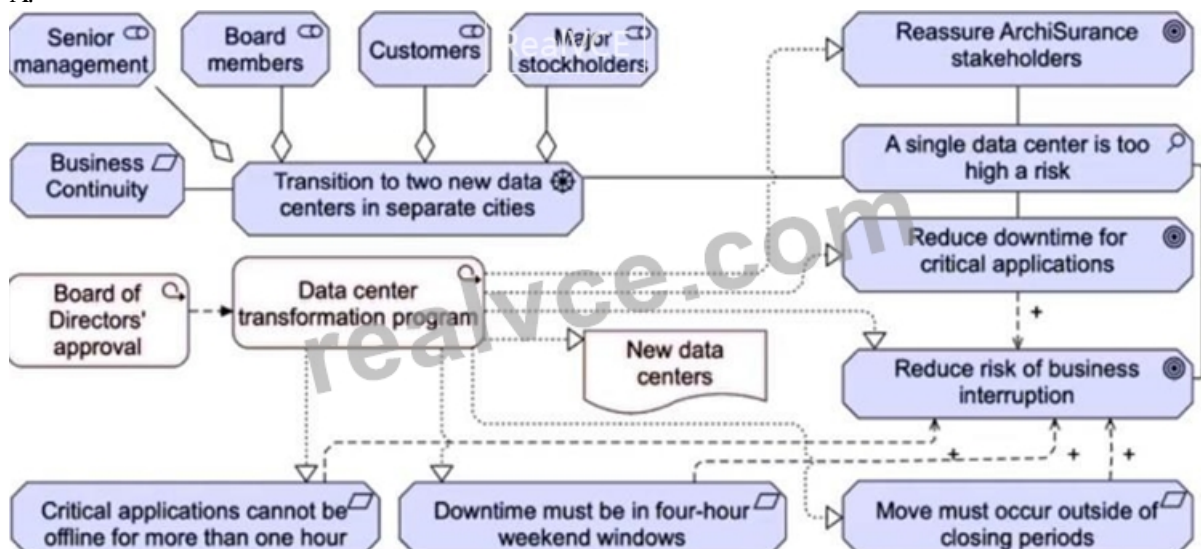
Senior management

Board members

Customers

Major stockholders

Reassure ArchiSurance stakeholders

Business Continuity

Transition to two new data centers in separate cities

A single data center is too high a risk

Reduce downtime for critical applications

Board of Directors' approval

Data center transformation program

New data centers

+

Reduce risk of business interruption

+

+

+

Critical applications cannot be offline for more than one hour

Downtime must be in four-hour weekend windows

Move must occur outside of closing periods

realvce.com